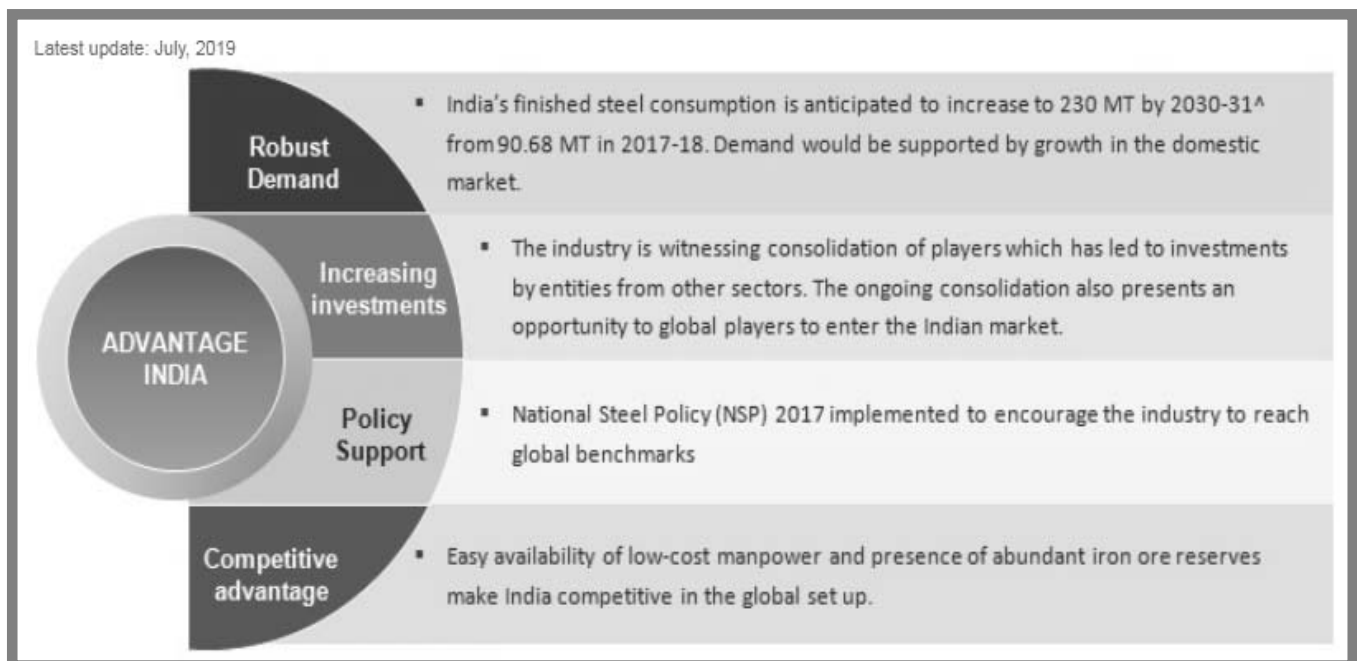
Latest update: July, 2019

ADVANTAGE INDIA

Robust Demand

▪ India's finished steel consumption is anticipated to increase to 230 MT by 2030-31^ from 90.68 MT in 2017-18. Demand would be supported by growth in the domestic market.

Increasing investments

▪ The industry is witnessing consolidation of players which has led to investments by entities from other sectors. The ongoing consolidation also presents an opportunity to global players to enter the Indian market.

Policy Support

▪ National Steel Policy (NSP) 2017 implemented to encourage the industry to reach global benchmarks

Competitive advantage

▪ Easy availability of low-cost manpower and presence of abundant iron ore reserves make India competitive in the global set up.